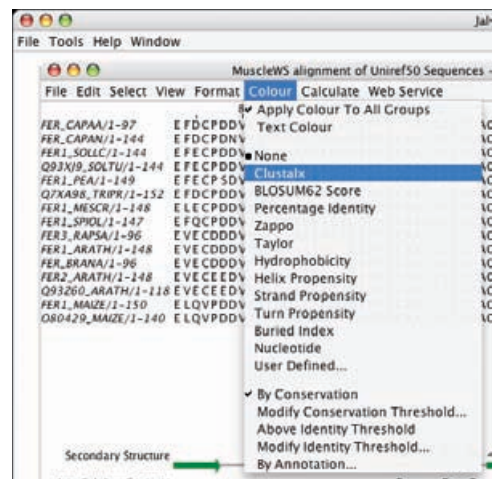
Jal

File Tools Help Window

MuscleWS alignment of Uniref50 Sequences

File Edit Select View Format Colour Calculate Web Service

FER_CAPAA/1-97 E F D C P D D V
FER_CAPAN/1-144 E F D C P D N V
FER1_SOLLC/1-144 E F E C P D D V
Q93XJ9_SOLTU/1-144 E F E C P D D V
FER1_PEA/1-149 E F E C P S D V
Q7XA98_TRIPR/1-152 E F D C P D D V
FER1_MESCR/1-148 E L E C P D D V
FER1_SPIOL/1-147 E F Q C P D D V
FER3_RAPSA/1-96 E V E C D D D V
FER1_ARATH/1-148 E V E C D D D V
FER_BRANA/1-96 E V E C D D D V
FER2_ARATH/1-148 E V E C E E D V
Q93Z60_ARATH/1-118 E V E C E E D V
FER1_MAIZE/1-150 E L Q V P D D V
O80429_MAIZE/1-140 E L Q V P D D V

✔ Apply Colour To All Groups
Text Colour

• None
Clustalx
BLOSUM62 Score
Percentage Identity
Zappo
Taylor
Hydrophobicity
Helix Propensity
Strand Propensity
Turn Propensity
Buried Index
Nucleotide
User Defined...

✔ By Conservation
Modify Conservation Threshold...
Above Identity Threshold
Modify Identity Threshold...
By Annotation...

Secondary Structure